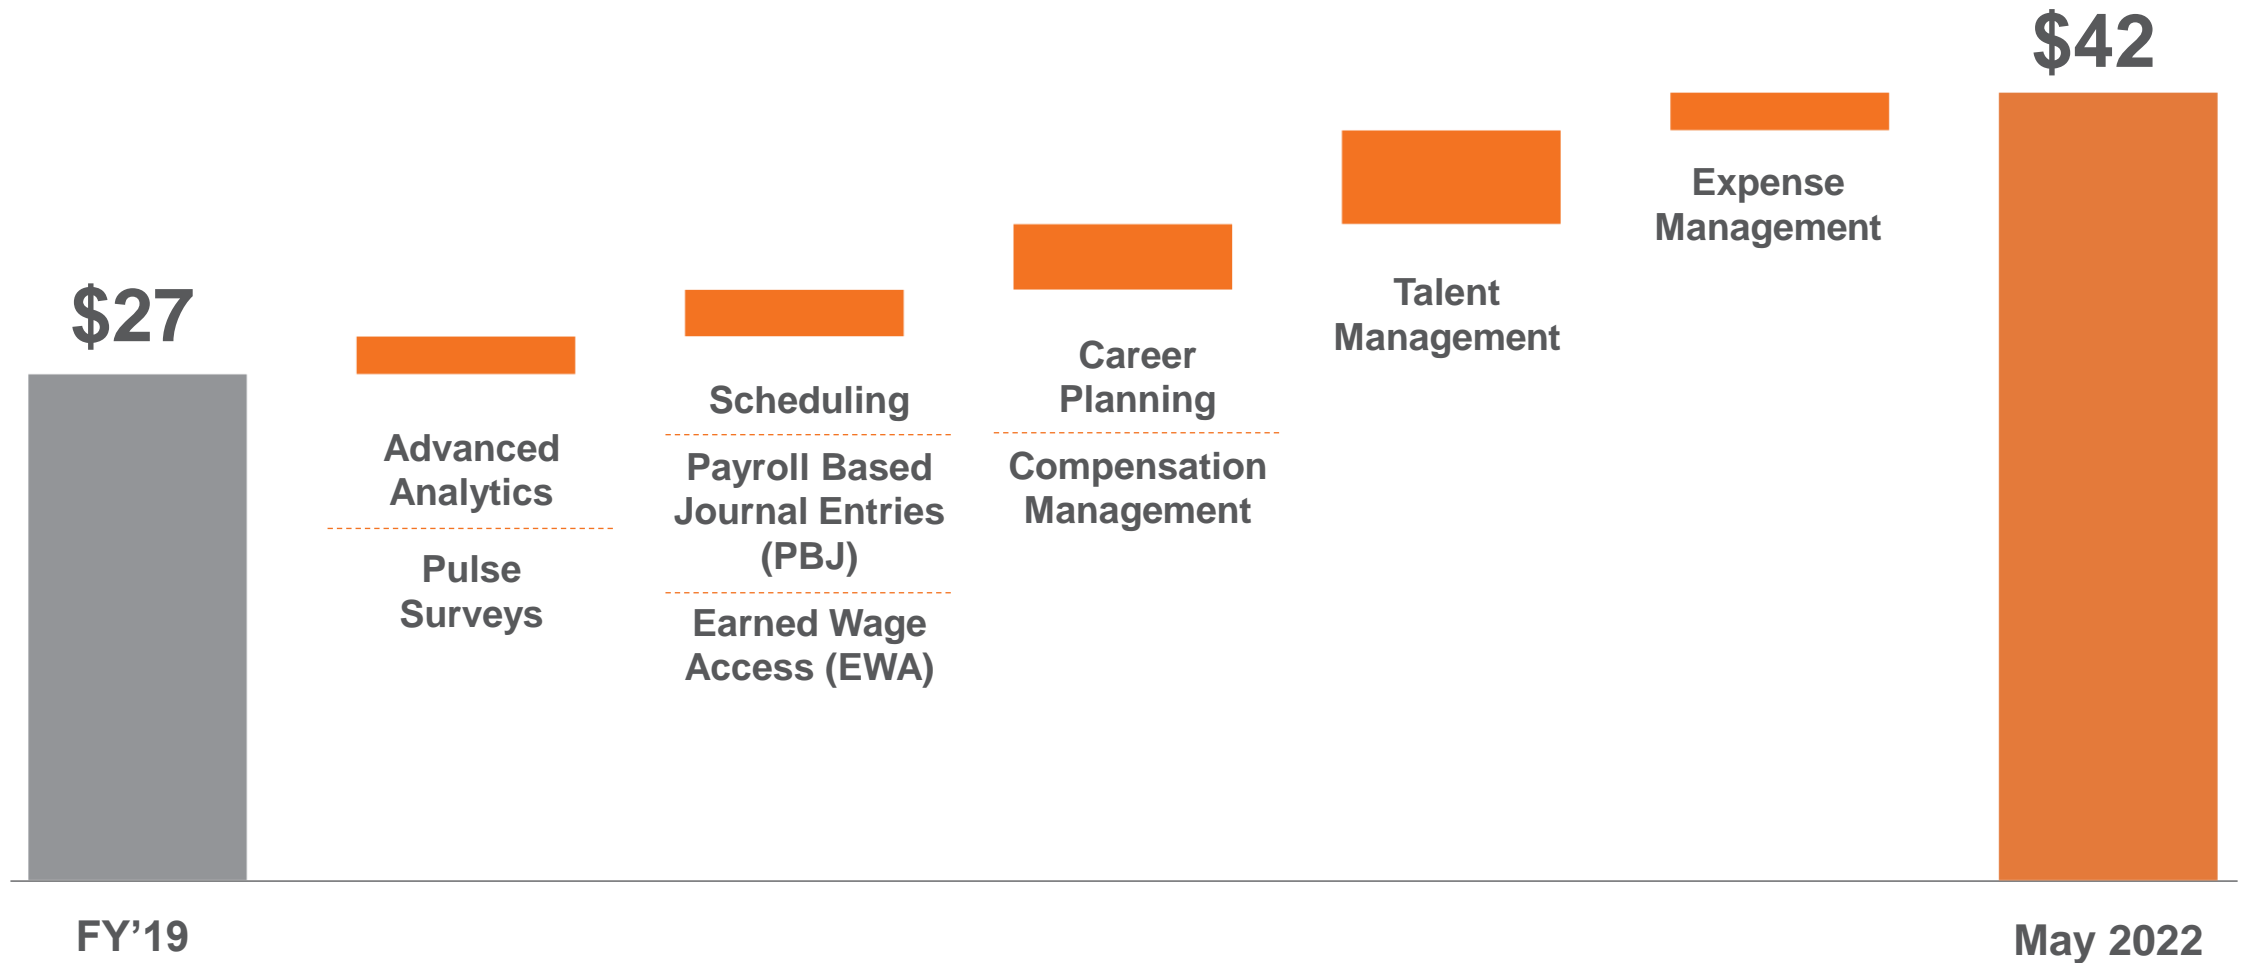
$27

$42

Advanced Analytics

Pulse Surveys

Scheduling

Payroll Based Journal Entries (PBJ)

Earned Wage Access (EWA)

Career Planning

Compensation Management

Talent Management

Expense Management

FY’19

May 2022